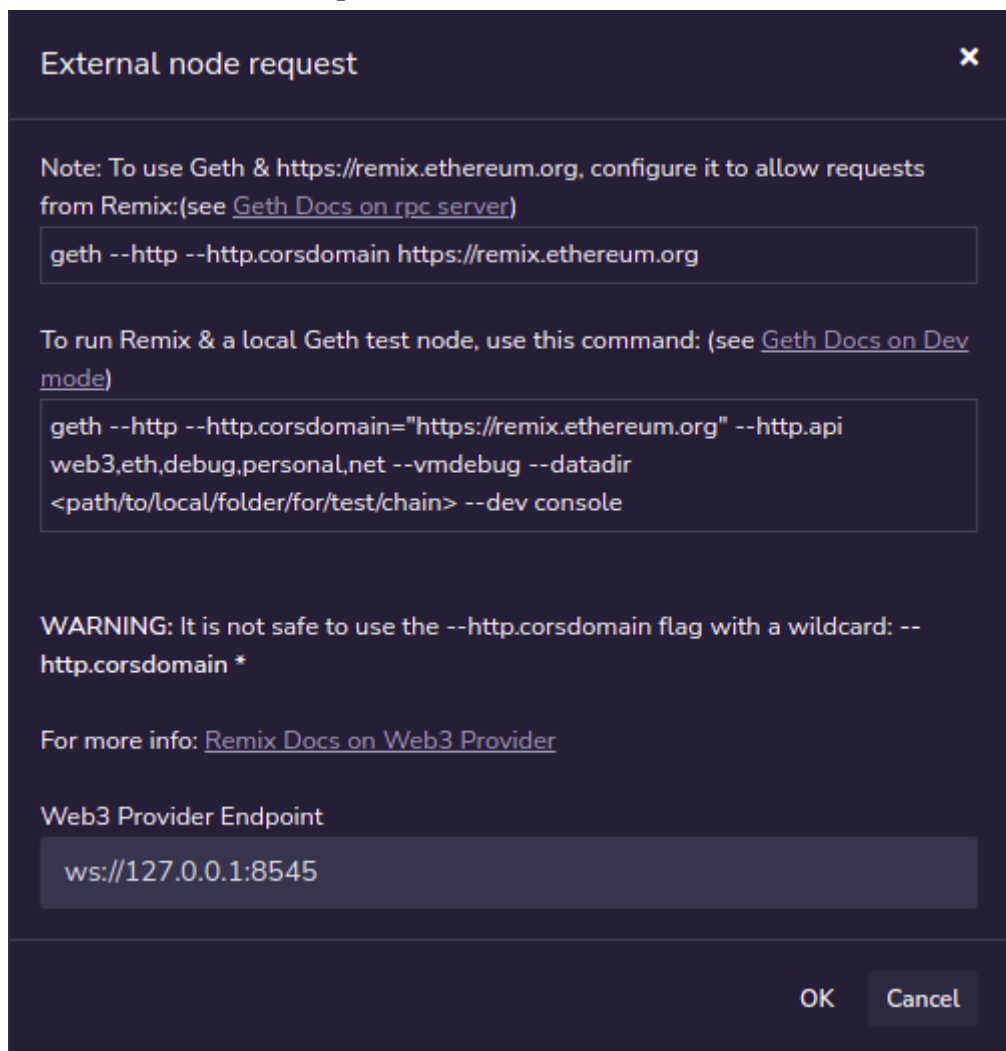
External node request

×

Note: To use Geth & https://remix.ethereum.org, configure it to allow requests from Remix:(see Geth Docs on rpc server)

geth --http --http.corsdomain https://remix.ethereum.org

To run Remix & a local Geth test node, use this command: (see Geth Docs on Dev mode)

geth --http --http.corsdomain="https://remix.ethereum.org" --http.api web3,eth,debug,personal,net --vmdebug --datadir <path/to/local/folder/for/test/chain> --dev console

WARNING: It is not safe to use the --http.corsdomain flag with a wildcard: --http.corsdomain *

For more info: Remix Docs on Web3 Provider

Web3 Provider Endpoint

ws://127.0.0.1:8545

OK Cancel